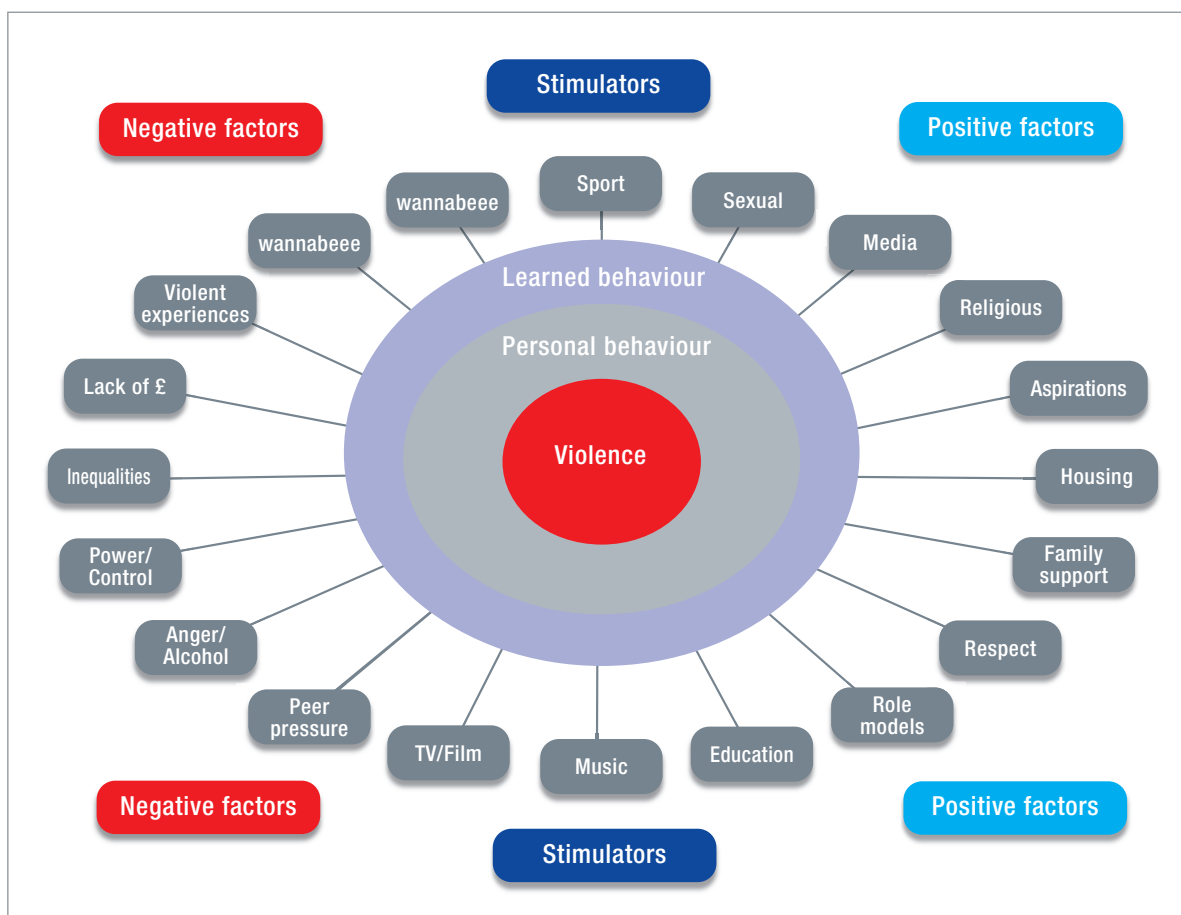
Stimulators

Negative factors

Positive factors

wannabeee

Sport

Sexual

wannabeee

Media

Violent experiences

Religious

Learned behaviour

Personal behaviour

Lack of £

Aspirations

Violence

Inequalities

Housing

Power/ Control

Family support

Anger/ Alcohol

Respect

Peer pressure

Role models

TV/Film

Music

Education

Negative factors

Positive factors

Stimulators